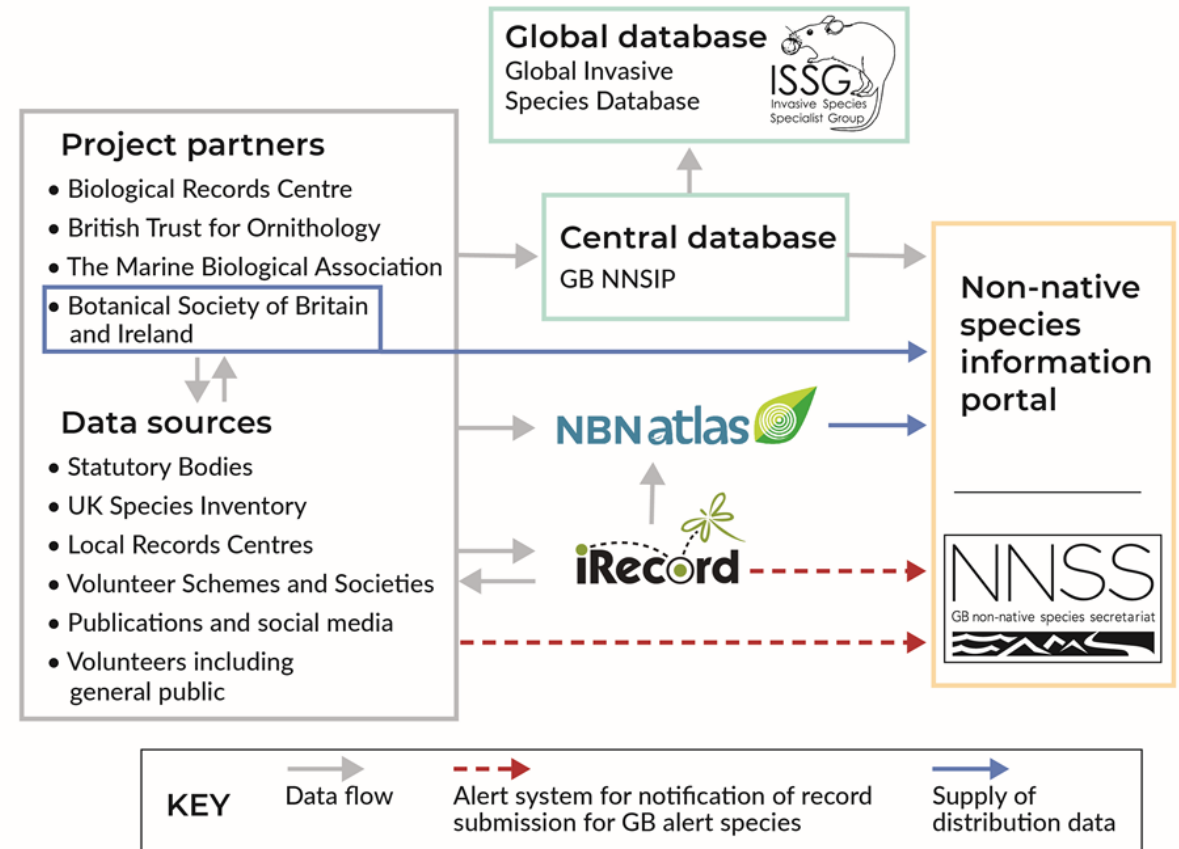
Global database
Global Invasive Species Database

ISSG
Invasive Species Specialist Group

Project partners
• Biological Records Centre
• British Trust for Ornithology
• The Marine Biological Association
• Botanical Society of Britain and Ireland

Data sources
• Statutory Bodies
• UK Species Inventory
• Local Records Centres
• Volunteer Schemes and Societies
• Publications and social media
• Volunteers including general public

Central database
GB NNSIP

NBN atlas

iRecord

Non-native species information portal

NNSS
GB non-native species secretariat

KEY
Data flow
Alert system for notification of record submission for GB alert species
Supply of distribution data